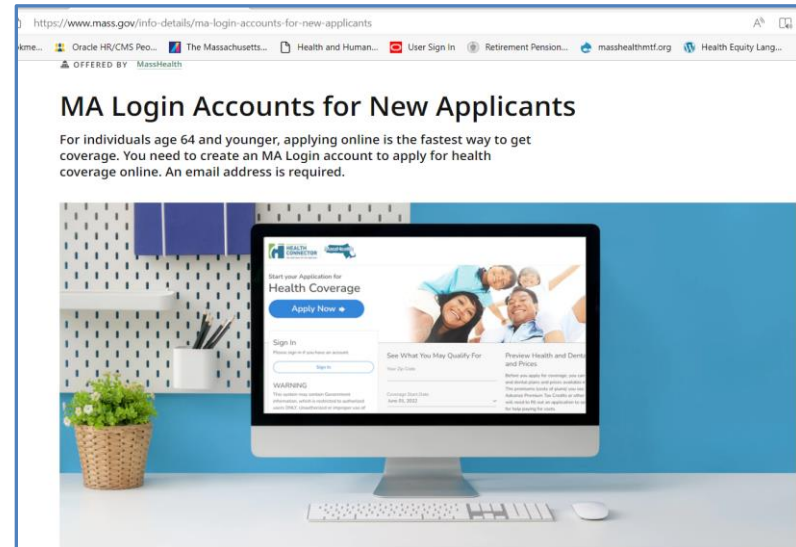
https://www.mass.gov/info-details/ma-login-accounts-for-new-applicants

okme... Oracle HR/CMS Peo... The Massachusetts... Health and Human... User Sign In Retirement Pension... masshealthmtf.org Health Equity Lang...

OFFERED BY MassHealth

MA Login Accounts for New Applicants

For individuals age 64 and younger, applying online is the fastest way to get coverage. You need to create an MA Login account to apply for health coverage online. An email address is required.

HEALTH CONNECTOR

Start your Application for
Health Coverage

Apply Now

Sign In

Please sign in if you have an account

Sign In

WARNING

The system may contain Government information, which is restricted to authorized users ONLY. Unauthorized or improper use of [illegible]

See What You May Qualify For

Your Zip Code

Coverage Start Date
June 01, 2022

Preview Health and Dental Plans and Prices

Before you apply for coverage, you can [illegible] and dental plans and prices available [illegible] The premiums (costs) of plans you see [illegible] Advance Premium Tax Credits or other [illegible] will need to fill out an application to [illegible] for help paying for costs.